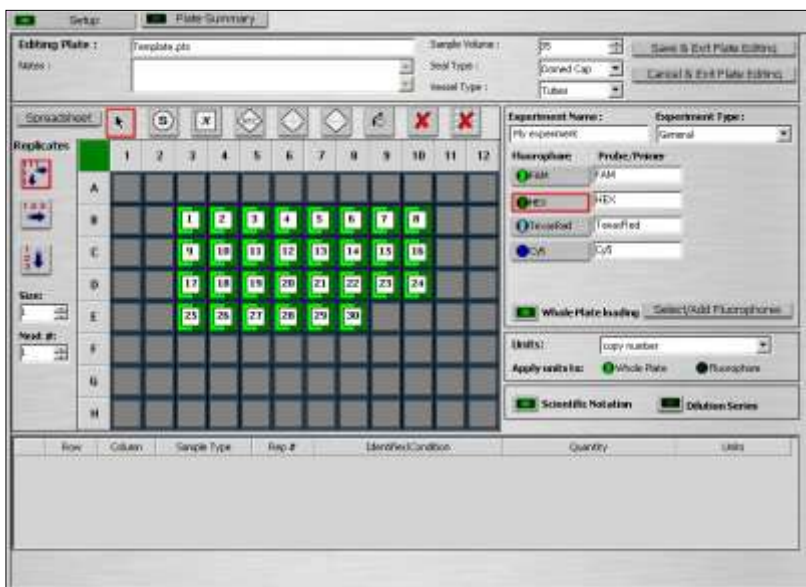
Setup
Plate Summary

Editing Plate : Template.pts
Notes :
Sample Volume : 25
Seal Type : Domed Cap
Vessel Type : Tubes
Save & Exit Plate Editing
Cancel & Exit Plate Editing

Spreadsheet

Replicates

Size:
1

Next #:
1

| | 1 | 2 | 3 | 4 | 5 | 6 | 7 | 8 | 9 | 10 | 11 | 12 |
|---|---|---|---|---|---|---|---|---|---|---|---|---|
| A | | | | | | | | | | | | |
| B | | | 1 | 2 | 3 | 4 | 5 | 6 | 7 | 8 | | |
| C | | | 9 | 10 | 11 | 12 | 13 | 14 | 15 | 16 | | |
| D | | | 17 | 18 | 19 | 20 | 21 | 22 | 23 | 24 | | |
| E | | | 25 | 26 | 27 | 28 | 29 | 30 | | | | |
| F | | | | | | | | | | | | |
| G | | | | | | | | | | | | |
| H | | | | | | | | | | | | |

Experiment Name: My experiment
Experiment Type: General

Fluorophore | Probe/Primer
FAM | FAM
HEX | HEX
TexasRed | TexasRed
Cy5 | Cy5

Whole Plate loading
Select/Add Fluorophores

Units: copy number
Apply units to: Whole Plate Fluorophore

Scientific Notation
Dilution Series

| Row | Column | Sample Type | Rep # | Identifier/Condition | Quantity | Units |
|---|---|---|---|---|---|---|